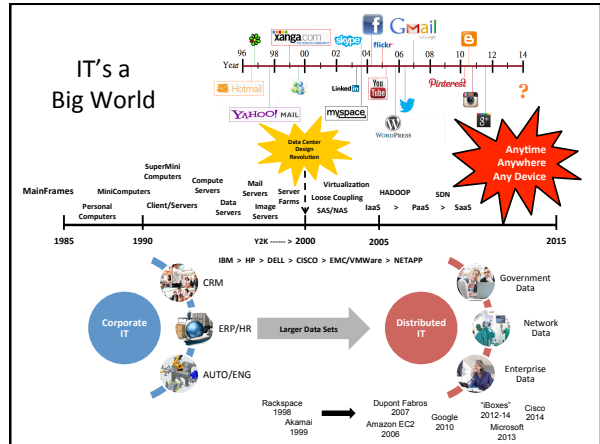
IT's a Big World

Year 96 98 00 02 04 06 08 10 12 14

xanga.com

skype

flickr

Gmail

Hotmail

YAHOO! MAIL

Linked in

YouTube

myspace

WordPress

Pinterest

?

Data Center Design Revolution

Anytime Anywhere Any Device

MainFrames

Personal Computers

MiniComputers

SuperMini Computers

Client/Servers

Compute Servers

Data Servers

Mail Servers

Image Servers

Server Farms

Virtualization

Loose Coupling

SAS/NAS

HADOOP

IaaS > PaaS > SaaS

SDN

1985 1990 Y2K ------ > 2000 2005 2015

IBM > HP > DELL > CISCO > EMC/VMWare > NETAPP

Corporate IT

CRM

ERP/HR

AUTO/ENG

Larger Data Sets

Distributed IT

Government Data

Network Data

Enterprise Data

Rackspace 1998

Akamai 1999

Dupont Fabros 2007

Amazon EC2 2006

Google 2010

"iBoxes" 2012-14

Microsoft 2013

Cisco 2014